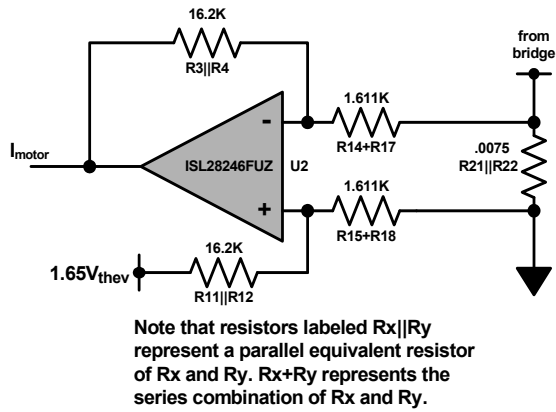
16.2K
R3||R4
from bridge
$I_{motor}$
-
1.611K
R14+R17
ISL28246FUZ
U2
.0075
R21||R22
+
1.611K
R15+R18
16.2K
$1.65V_{thev}$
R11||R12

Note that resistors labeled Rx||Ry represent a parallel equivalent resistor of Rx and Ry. Rx+Ry represents the series combination of Rx and Ry.